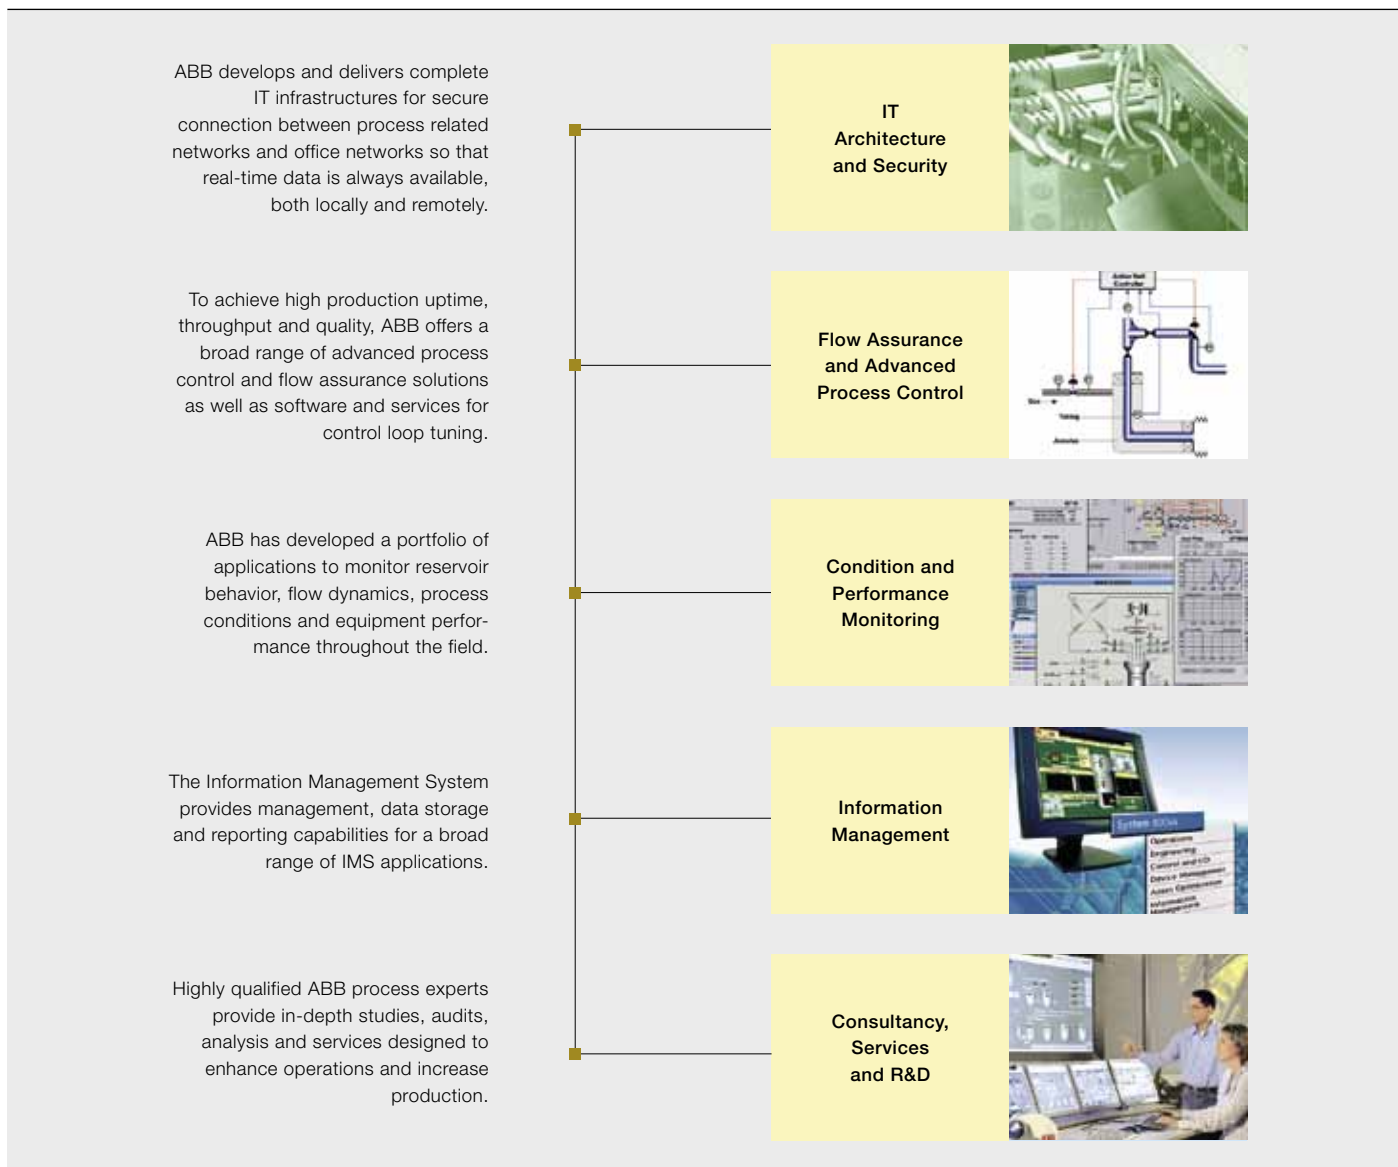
ABB develops and delivers complete IT infrastructures for secure connection between process related networks and office networks so that real-time data is always available, both locally and remotely.

IT Architecture and Security

To achieve high production uptime, throughput and quality, ABB offers a broad range of advanced process control and flow assurance solutions as well as software and services for control loop tuning.

Flow Assurance and Advanced Process Control

ABB has developed a portfolio of applications to monitor reservoir behavior, flow dynamics, process conditions and equipment performance throughout the field.

Condition and Performance Monitoring

The Information Management System provides management, data storage and reporting capabilities for a broad range of IMS applications.

Information Management

Highly qualified ABB process experts provide in-depth studies, audits, analysis and services designed to enhance operations and increase production.

Consultancy, Services and R&D